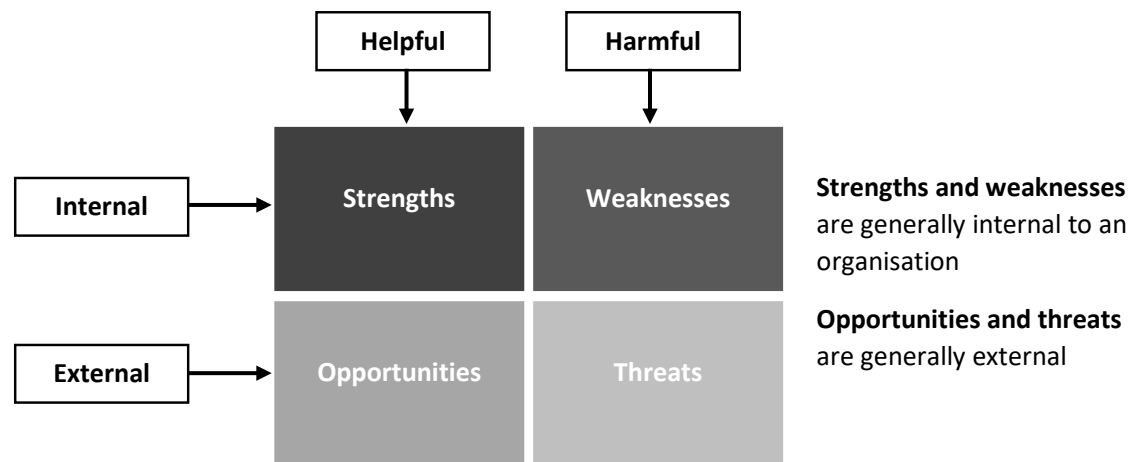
Helpful

Harmful

Internal

Strengths

Weaknesses

External

Opportunities

Threats

**Strengths and weaknesses** are generally internal to an organisation

**Opportunities and threats** are generally external